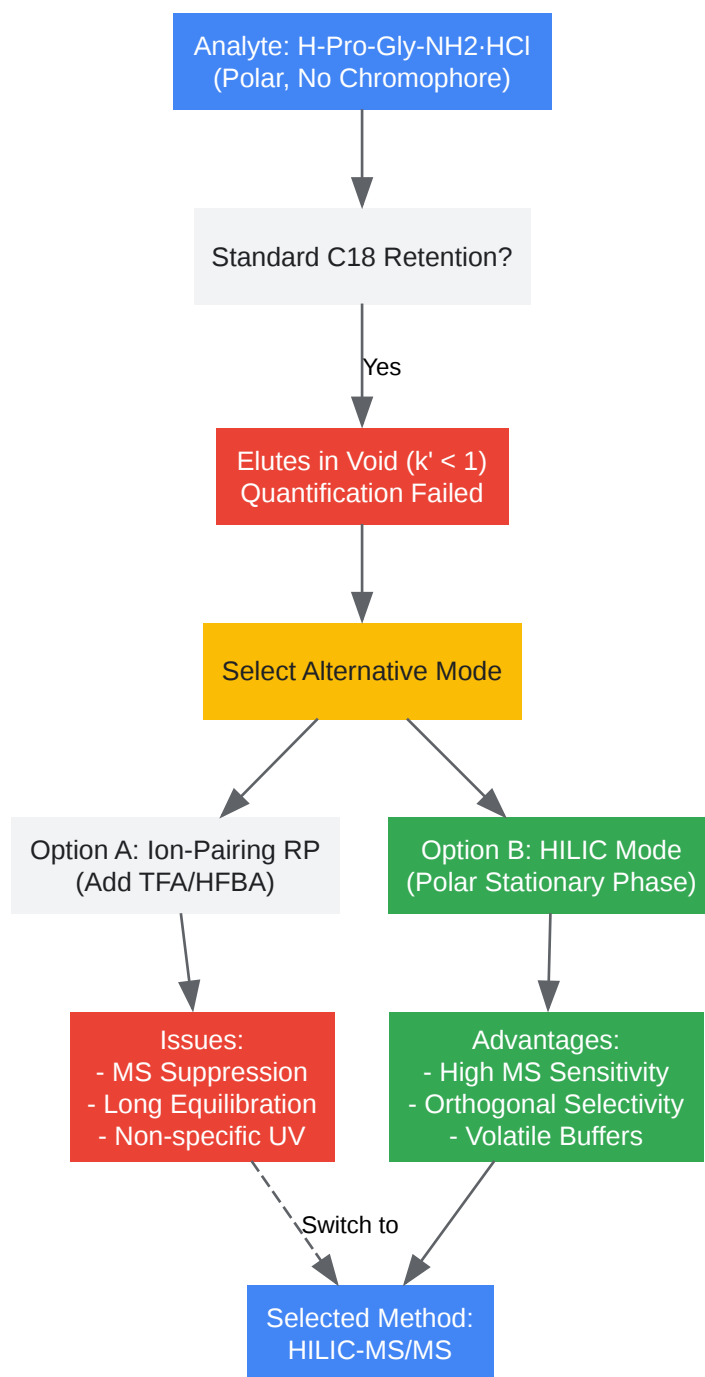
Analyte: H-Pro-Gly-NH2·HCl
(Polar, No Chromophore)

Standard C18 Retention?

Yes

Elutes in Void (k' < 1)
Quantification Failed

Select Alternative Mode

Option A: Ion-Pairing RP
(Add TFA/HFBA)

Option B: HILIC Mode
(Polar Stationary Phase)

Issues:
- MS Suppression
- Long Equilibration
- Non-specific UV

Advantages:
- High MS Sensitivity
- Orthogonal Selectivity
- Volatile Buffers

Switch to

Selected Method:
HILIC-MS/MS